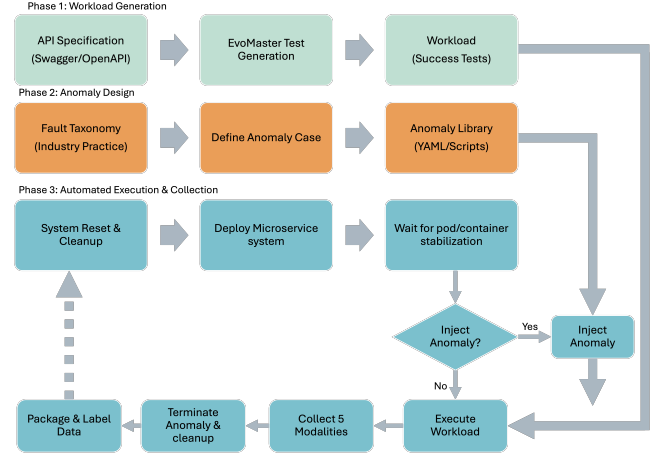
Phase 1: Workload Generation

API Specification (Swagger/OpenAPI)

EvoMaster Test Generation

Workload (Success Tests)

Phase 2: Anomaly Design

Fault Taxonomy (Industry Practice)

Define Anomaly Case

Anomaly Library (YAML/Scripts)

Phase 3: Automated Execution & Collection

System Reset & Cleanup

Deploy Microservice system

Wait for pod/container stabilization

Inject Anomaly?

Yes

Inject Anomaly

No

Package & Label Data

Terminate Anomaly & cleanup

Collect 5 Modalities

Execute Workload